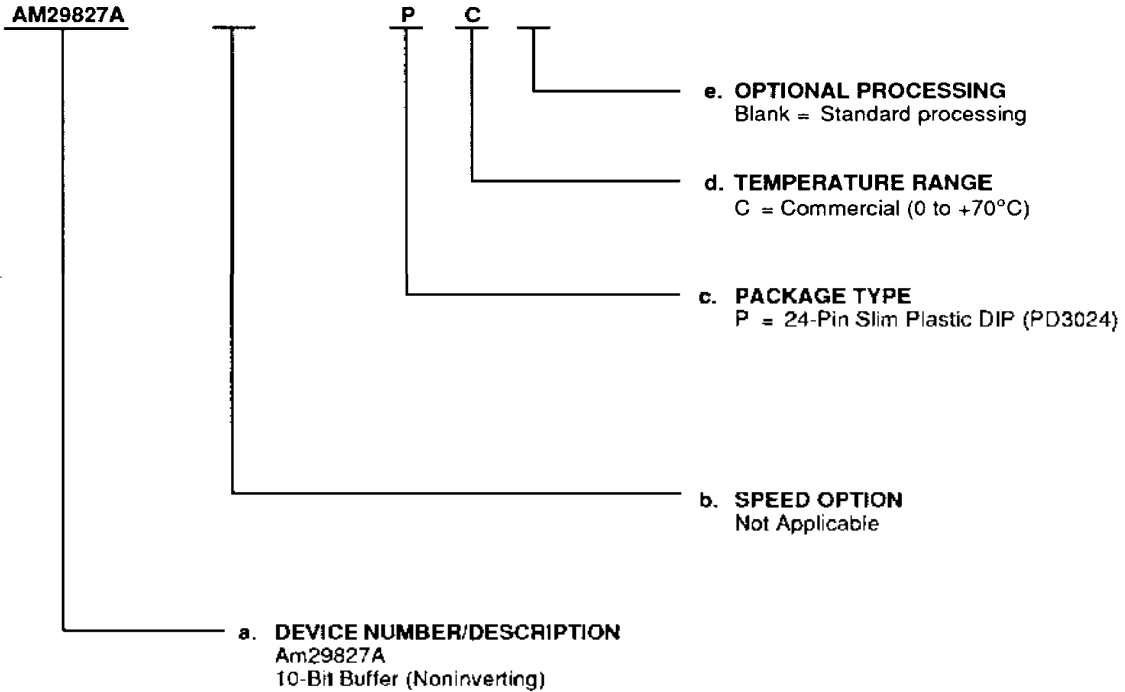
AM29827A P C

e. OPTIONAL PROCESSING
Blank = Standard processing

d. TEMPERATURE RANGE
C = Commercial (0 to +70°C)

c. PACKAGE TYPE
P = 24-Pin Slim Plastic DIP (PD3024)

b. SPEED OPTION
Not Applicable

a. DEVICE NUMBER/DESCRIPTION
Am29827A
10-Bit Buffer (Noninverting)